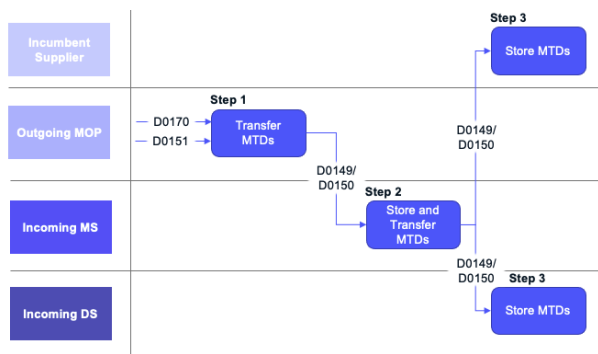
Incumbent Supplier

Outgoing MOP

Incoming MS

Incoming DS

Step 3

Store MTDs

Step 1

D0170

D0151

Transfer MTDs

D0149/
D0150

D0149/
D0150

Step 2

Store and Transfer MTDs

D0149/
D0150

Step 3

Store MTDs